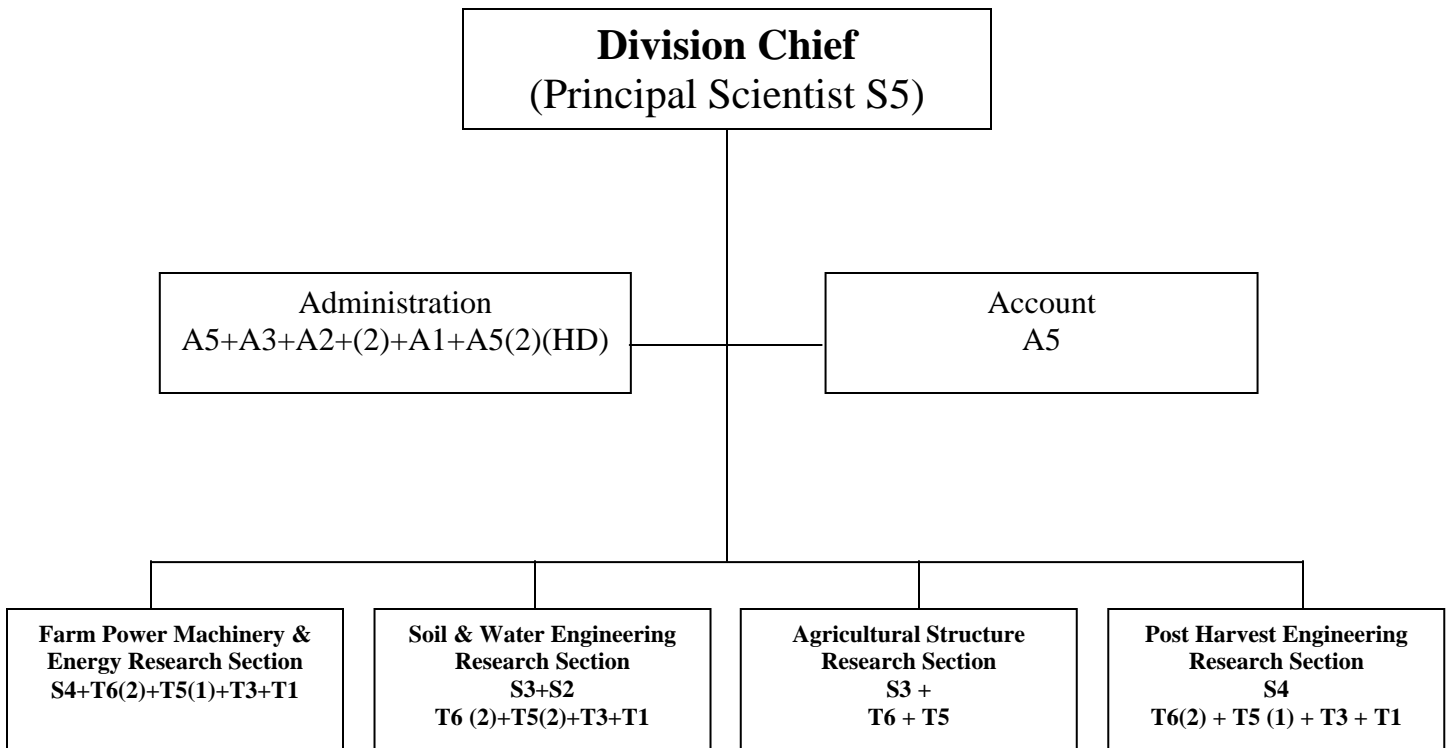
**Division Chief**
(Principal Scientist S5)

Administration
A5+A3+A2+(2)+A1+A5(2)(HD)

Account
A5

**Farm Power Machinery & Energy Research Section**
**S4+T6(2)+T5(1)+T3+T1**

**Soil & Water Engineering Research Section**
**S3+S2**
**T6 (2)+T5(2)+T3+T1**

**Agricultural Structure Research Section**
**S3 +**
**T6 + T5**

**Post Harvest Engineering Research Section**
**S4**
**T6(2) + T5 (1) + T3 + T1**